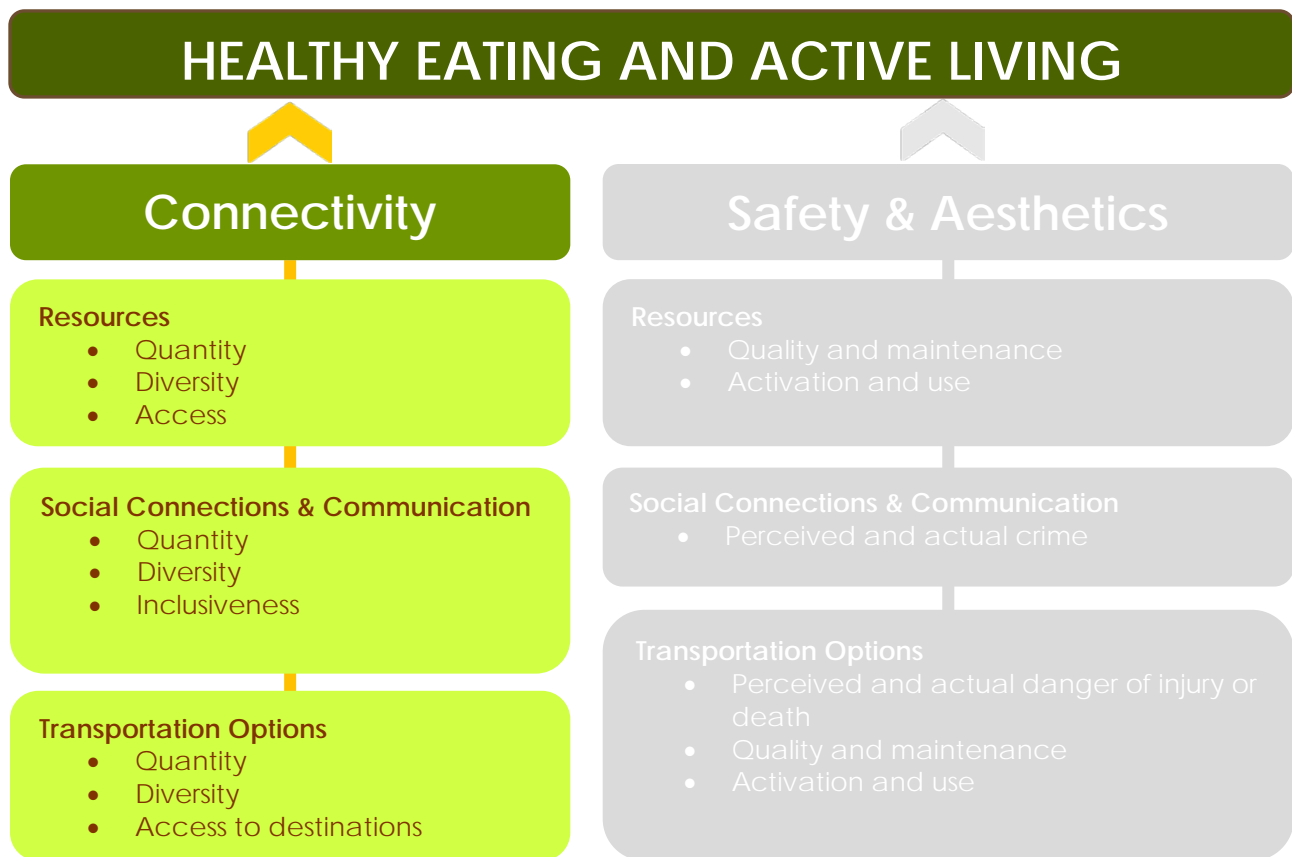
HEALTHY EATING AND ACTIVE LIVING

Connectivity

Resources
- Quantity
- Diversity
- Access

Social Connections & Communication
- Quantity
- Diversity
- Inclusiveness

Transportation Options
- Quantity
- Diversity
- Access to destinations

Safety & Aesthetics

Resources
- Quality and maintenance
- Activation and use

Social Connections & Communication
- Perceived and actual crime

Transportation Options
- Perceived and actual danger of injury or death
- Quality and maintenance
- Activation and use